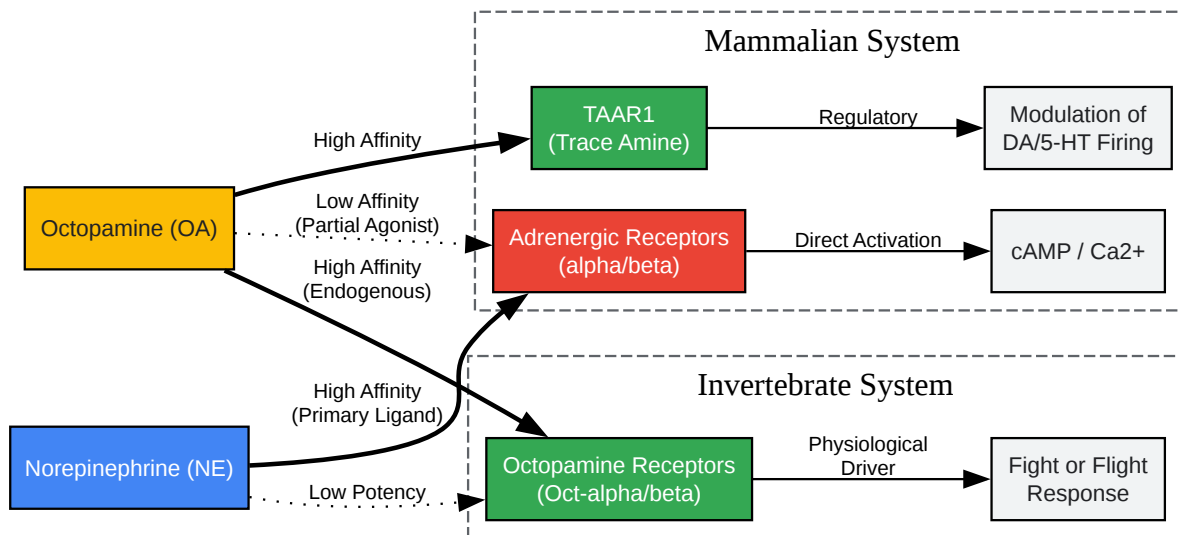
Mammalian System

Octopamine (OA)

High Affinity

TAAR1 (Trace Amine)

Regulatory

Modulation of DA/5-HT Firing

Low Affinity (Partial Agonist)

Adrenergic Receptors (alpha/beta)

Direct Activation

cAMP / Ca2+

High Affinity (Endogenous)

Invertebrate System

High Affinity (Primary Ligand)

Norepinephrine (NE)

Octopamine Receptors (Oct-alpha/beta)

Physiological Driver

Fight or Flight Response

Low Potency